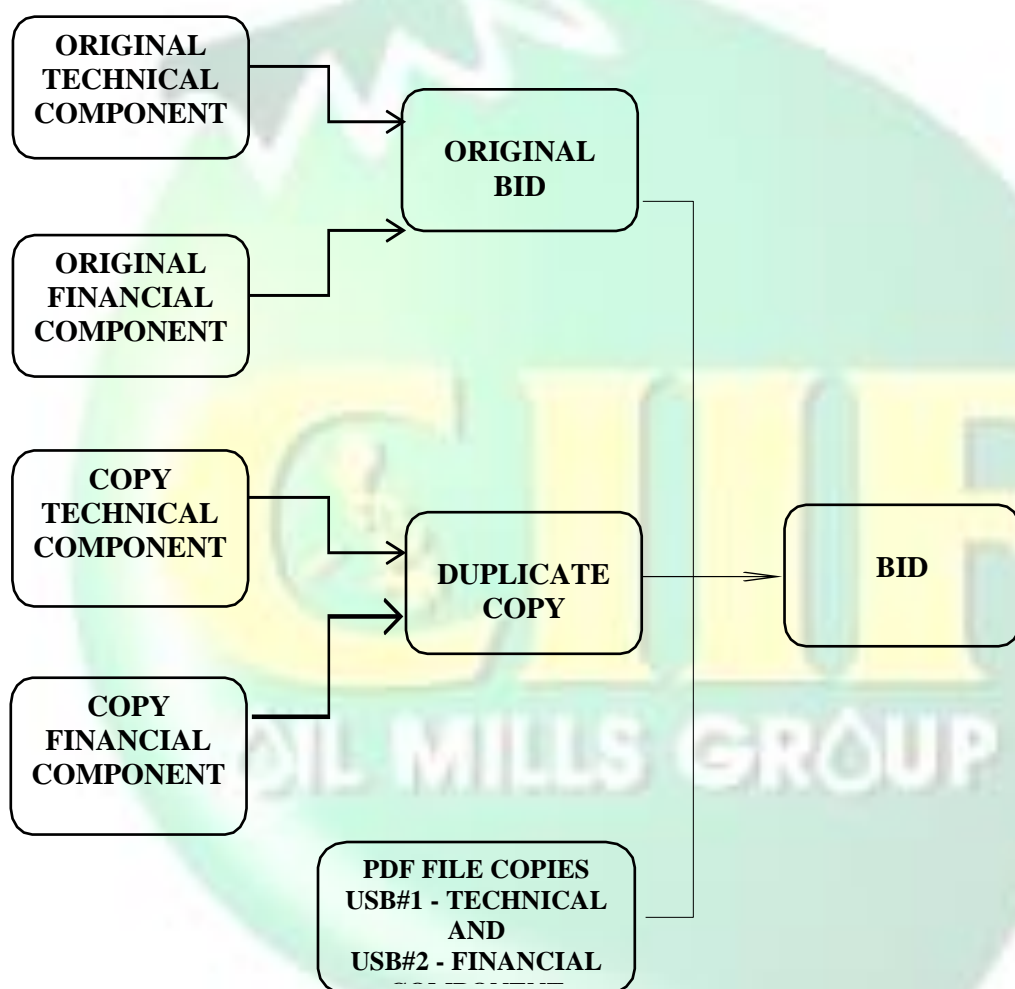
ORIGINAL TECHNICAL COMPONENT

ORIGINAL FINANCIAL COMPONENT

ORIGINAL BID

COPY TECHNICAL COMPONENT

COPY FINANCIAL COMPONENT

DUPLICATE COPY

BID

PDF FILE COPIES USB#1 - TECHNICAL AND USB#2 - FINANCIAL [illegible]

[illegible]IL MILLS GROUP